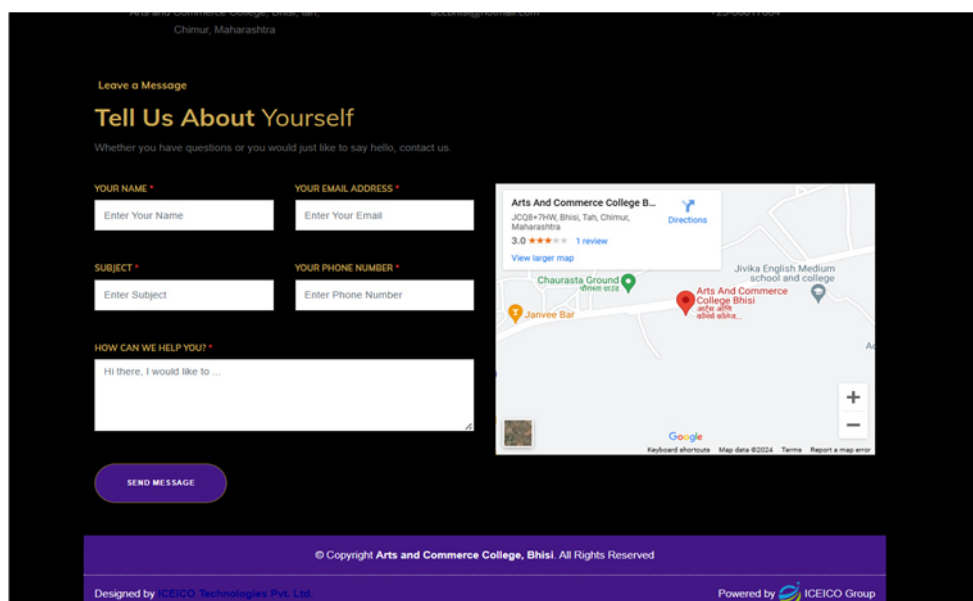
Arts and Commerce College, Bhisi, Tah, Chimur, Maharashtra

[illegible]

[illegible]

Leave a Message

Tell Us About Yourself

Whether you have questions or you would just like to say hello, contact us.

YOUR NAME *

Enter Your Name

YOUR EMAIL ADDRESS *

Enter Your Email

SUBJECT *

Enter Subject

YOUR PHONE NUMBER *

Enter Phone Number

HOW CAN WE HELP YOU? *

Hi there, I would like to ...

SEND MESSAGE

Arts And Commerce College B...
JCQ8+7HW, Bhisi, Tah, Chimur, Maharashtra
3.0 ★★★★★ 1 review
View larger map
Directions

Chaurasta Ground
चौरस्ता ग्राउंड
Janvee Bar
Arts And Commerce College Bhisi
आर्ट्स अँड कॉमर्स कॉलेज...
Jivika English Medium school and college
Google
Keyboard shortcuts Map data ©2024 Terms Report a map error

© Copyright Arts and Commerce College, Bhisi. All Rights Reserved

Designed by ICEICO Technologies Pvt. Ltd.

Powered by ICEICO Group